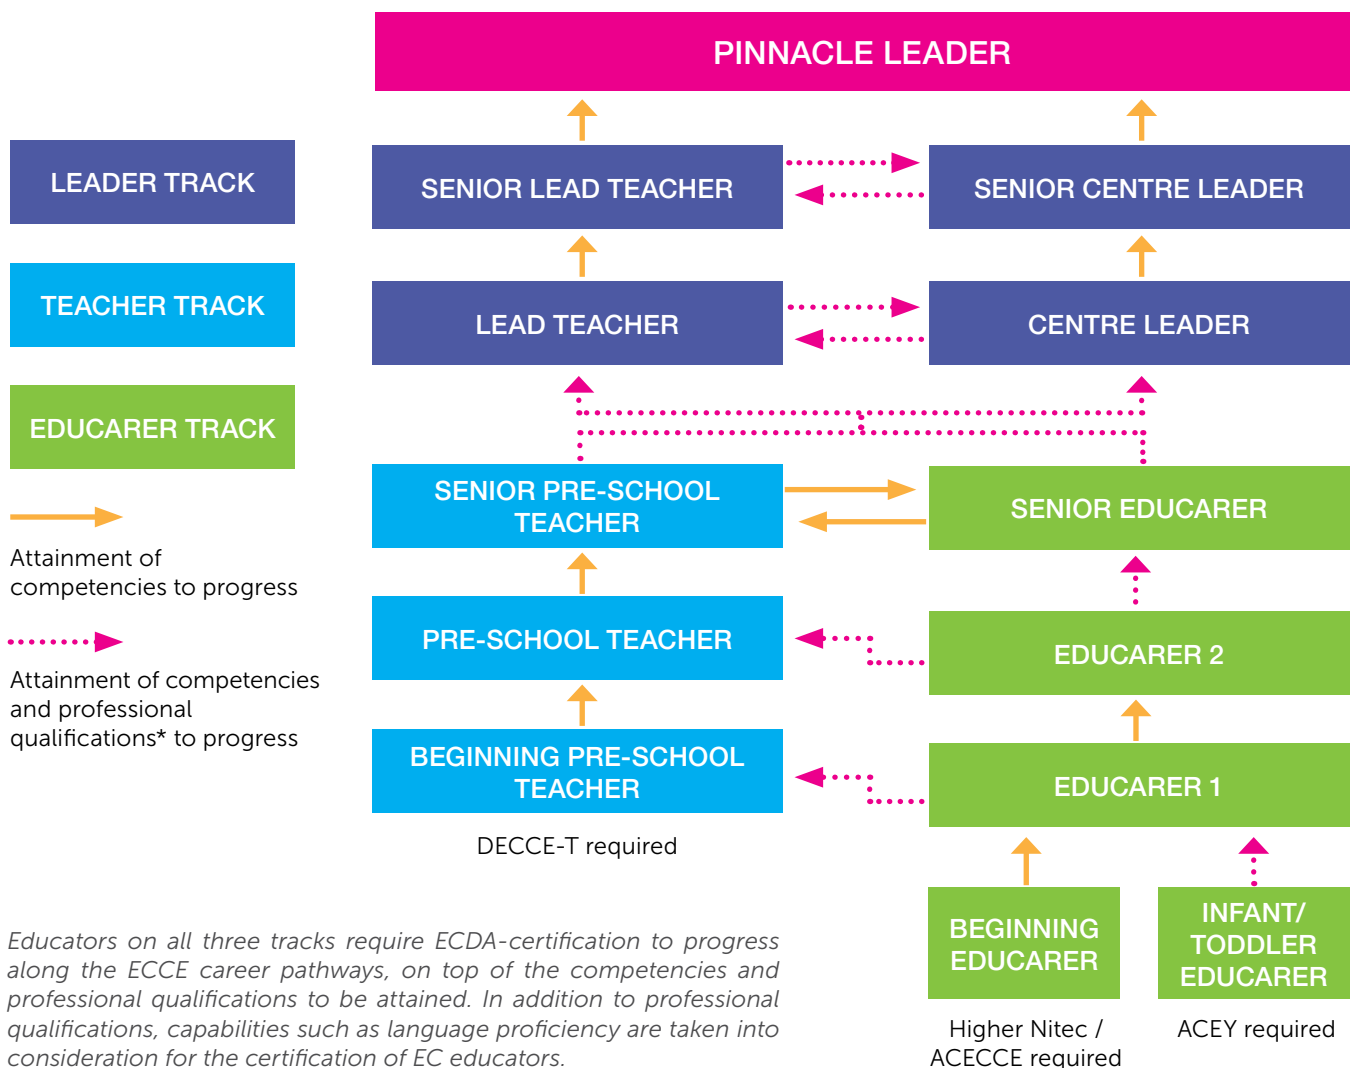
PINNACLE LEADER

LEADER TRACK

TEACHER TRACK

EDUCARER TRACK

Attainment of competencies to progress

Attainment of competencies and professional qualifications* to progress

SENIOR LEAD TEACHER

SENIOR CENTRE LEADER

LEAD TEACHER

CENTRE LEADER

SENIOR PRE-SCHOOL TEACHER

SENIOR EDUCARER

PRE-SCHOOL TEACHER

EDUCARER 2

BEGINNING PRE-SCHOOL TEACHER

EDUCARER 1

DECCE-T required

BEGINNING EDUCARER

INFANT/ TODDLER EDUCARER

Higher Nitec / ACECCE required

ACEY required

Educators on all three tracks require ECDA-certification to progress along the ECCE career pathways, on top of the competencies and professional qualifications to be attained. In addition to professional qualifications, capabilities such as language proficiency are taken into consideration for the certification of EC educators.